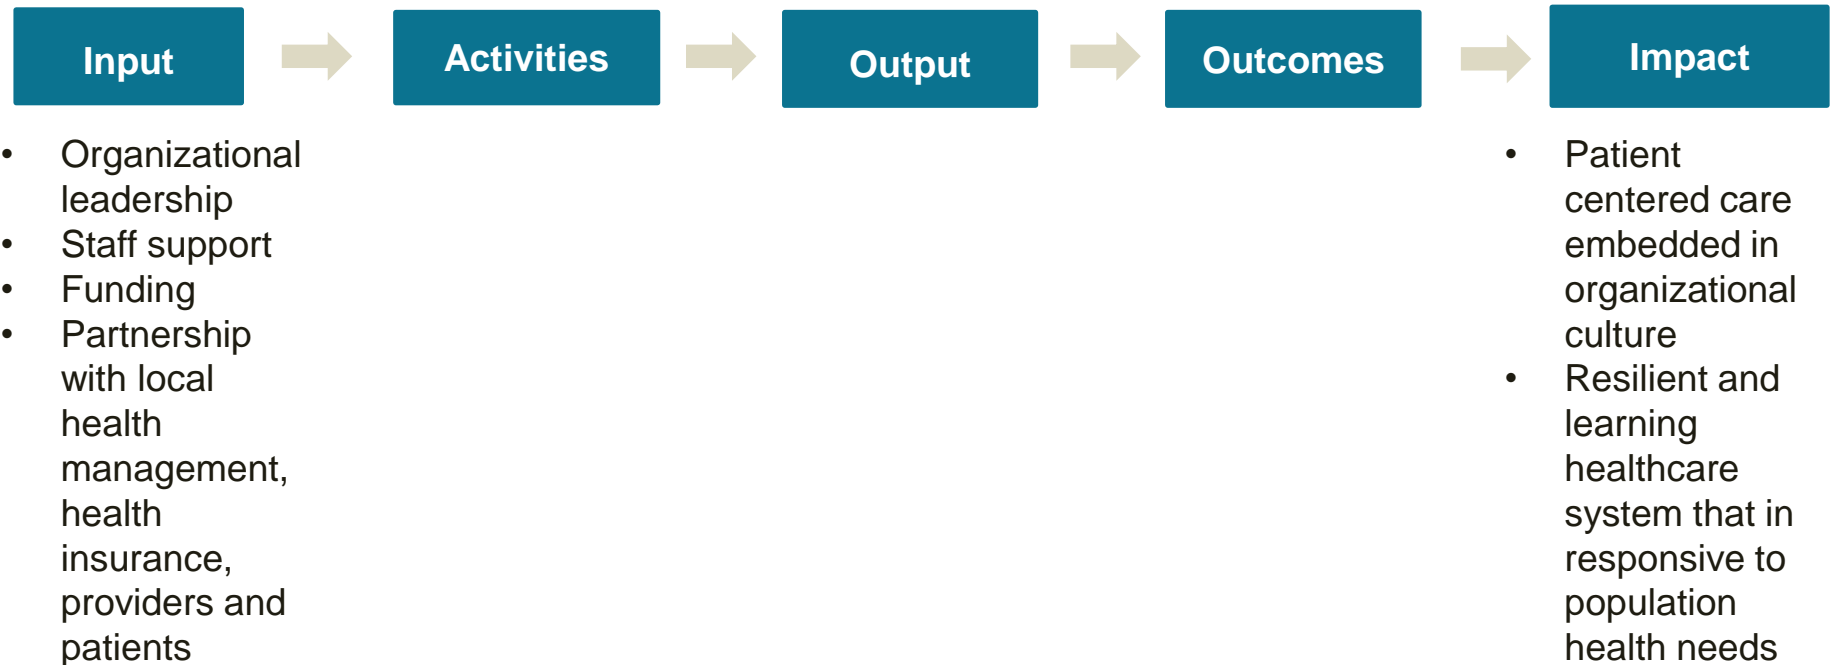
Input

Activities

Output

Outcomes

Impact

- Organizational leadership
- Staff support
- Funding
- Partnership with local health management, health insurance, providers and patients

- Patient centered care embedded in organizational culture
- Resilient and learning healthcare system that in responsive to population health needs